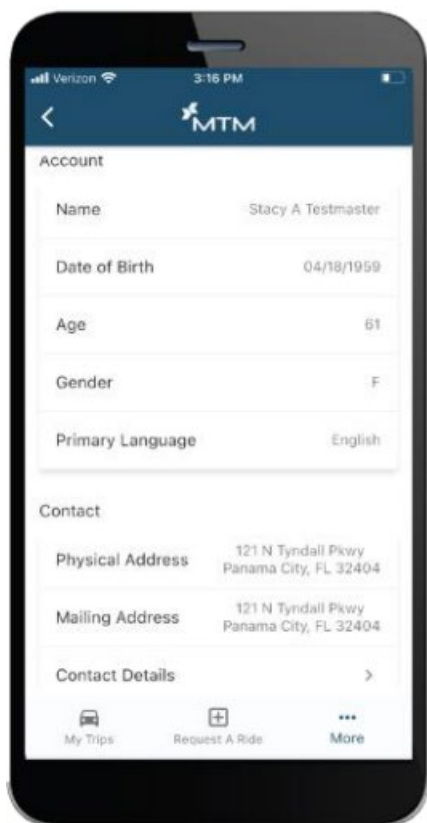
Verizon
3:16 PM
<
MTM
Account
Name
Stacy A Testmaster
Date of Birth
04/18/1959
Age
61
Gender
F
Primary Language
English
Contact
Physical Address
121 N Tyndall Pkwy Panama City, FL 32404
Mailing Address
121 N Tyndall Pkwy Panama City, FL 32404
Contact Details
>
My Trips
Request A Ride
More